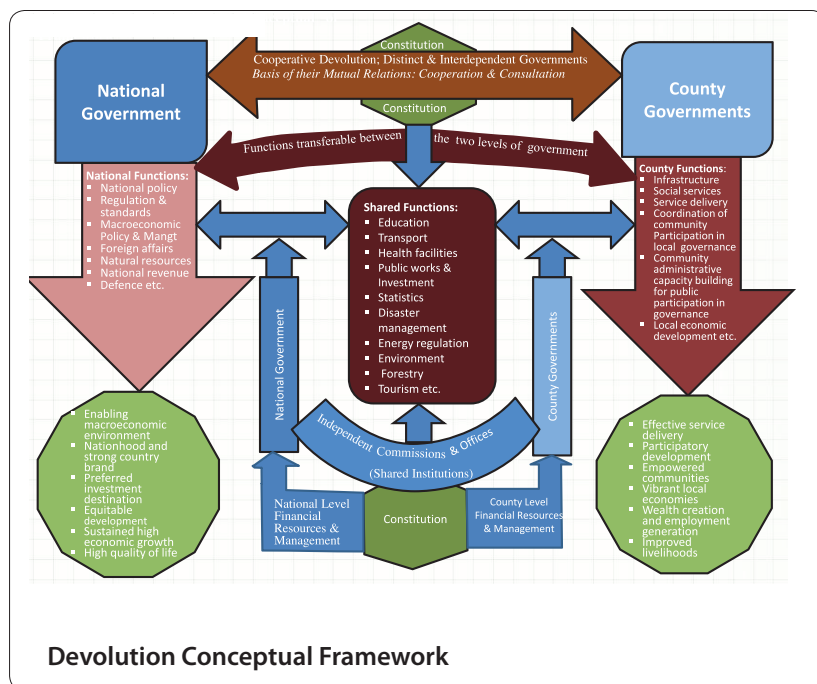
National Government

Constitution

Cooperative Devolution; Distinct & Interdependent Governments

Basis of their Mutual Relations: Cooperation & Consultation

Constitution

County Governments

Functions transferable between the two levels of government

National Functions:
- National policy
- Regulation & standards
- Macroeconomic Policy & Mangt
- Foreign affairs
- Natural resources
- National revenue
- Defence etc.

Shared Functions:
- Education
- Transport
- Health facilities
- Public works & Investment
- Statistics
- Disaster management
- Energy regulation
- Environment
- Forestry
- Tourism etc.

County Functions:
- Infrastructure
- Social services
- Service delivery
- Coordination of community Participation in local governance
- Community administrative capacity building for public participation in governance
- Local economic development etc.

National Government

County Governments

Independent Commissions & Offices

(Shared Institutions)

- Enabling macroeconomic environment
- Nationhood and strong country brand
- Preferred investment destination
- Equitable development
- Sustained high economic growth
- High quality of life

National Level Financial Resources & Management

Constitution

County Level Financial Resources & Management

- Effective service delivery
- Participatory development
- Empowered communities
- Vibrant local economies
- Wealth creation and employment generation
- Improved livelihoods

Devolution Conceptual Framework